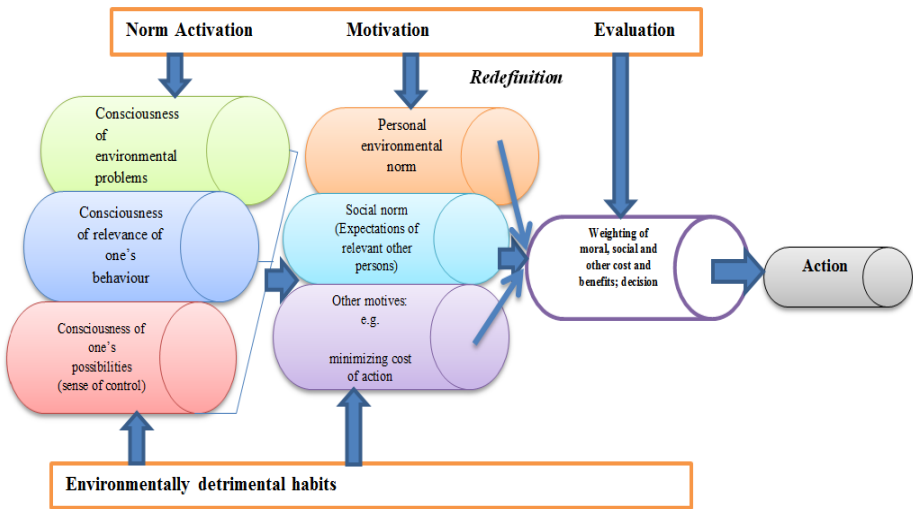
Norm Activation

Motivation

Evaluation

Redefinition

Consciousness of environmental problems

Consciousness of relevance of one's behaviour

Consciousness of one's possibilities (sense of control)

Personal environmental norm

Social norm (Expectations of relevant other persons)

Other motives: e.g. minimizing cost of action

Weighting of moral, social and other cost and benefits; decision

Action

Environmentally detrimental habits